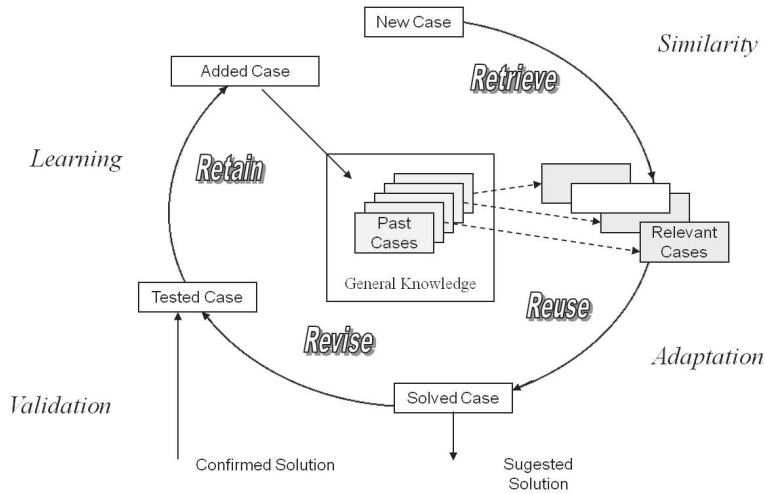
New Case

Similarity

Retrieve

Added Case

Learning

Retain

Past Cases

General Knowledge

Relevant Cases

Tested Case

Reuse

Revise

Adaptation

Validation

Solved Case

Confirmed Solution

Sugested Solution